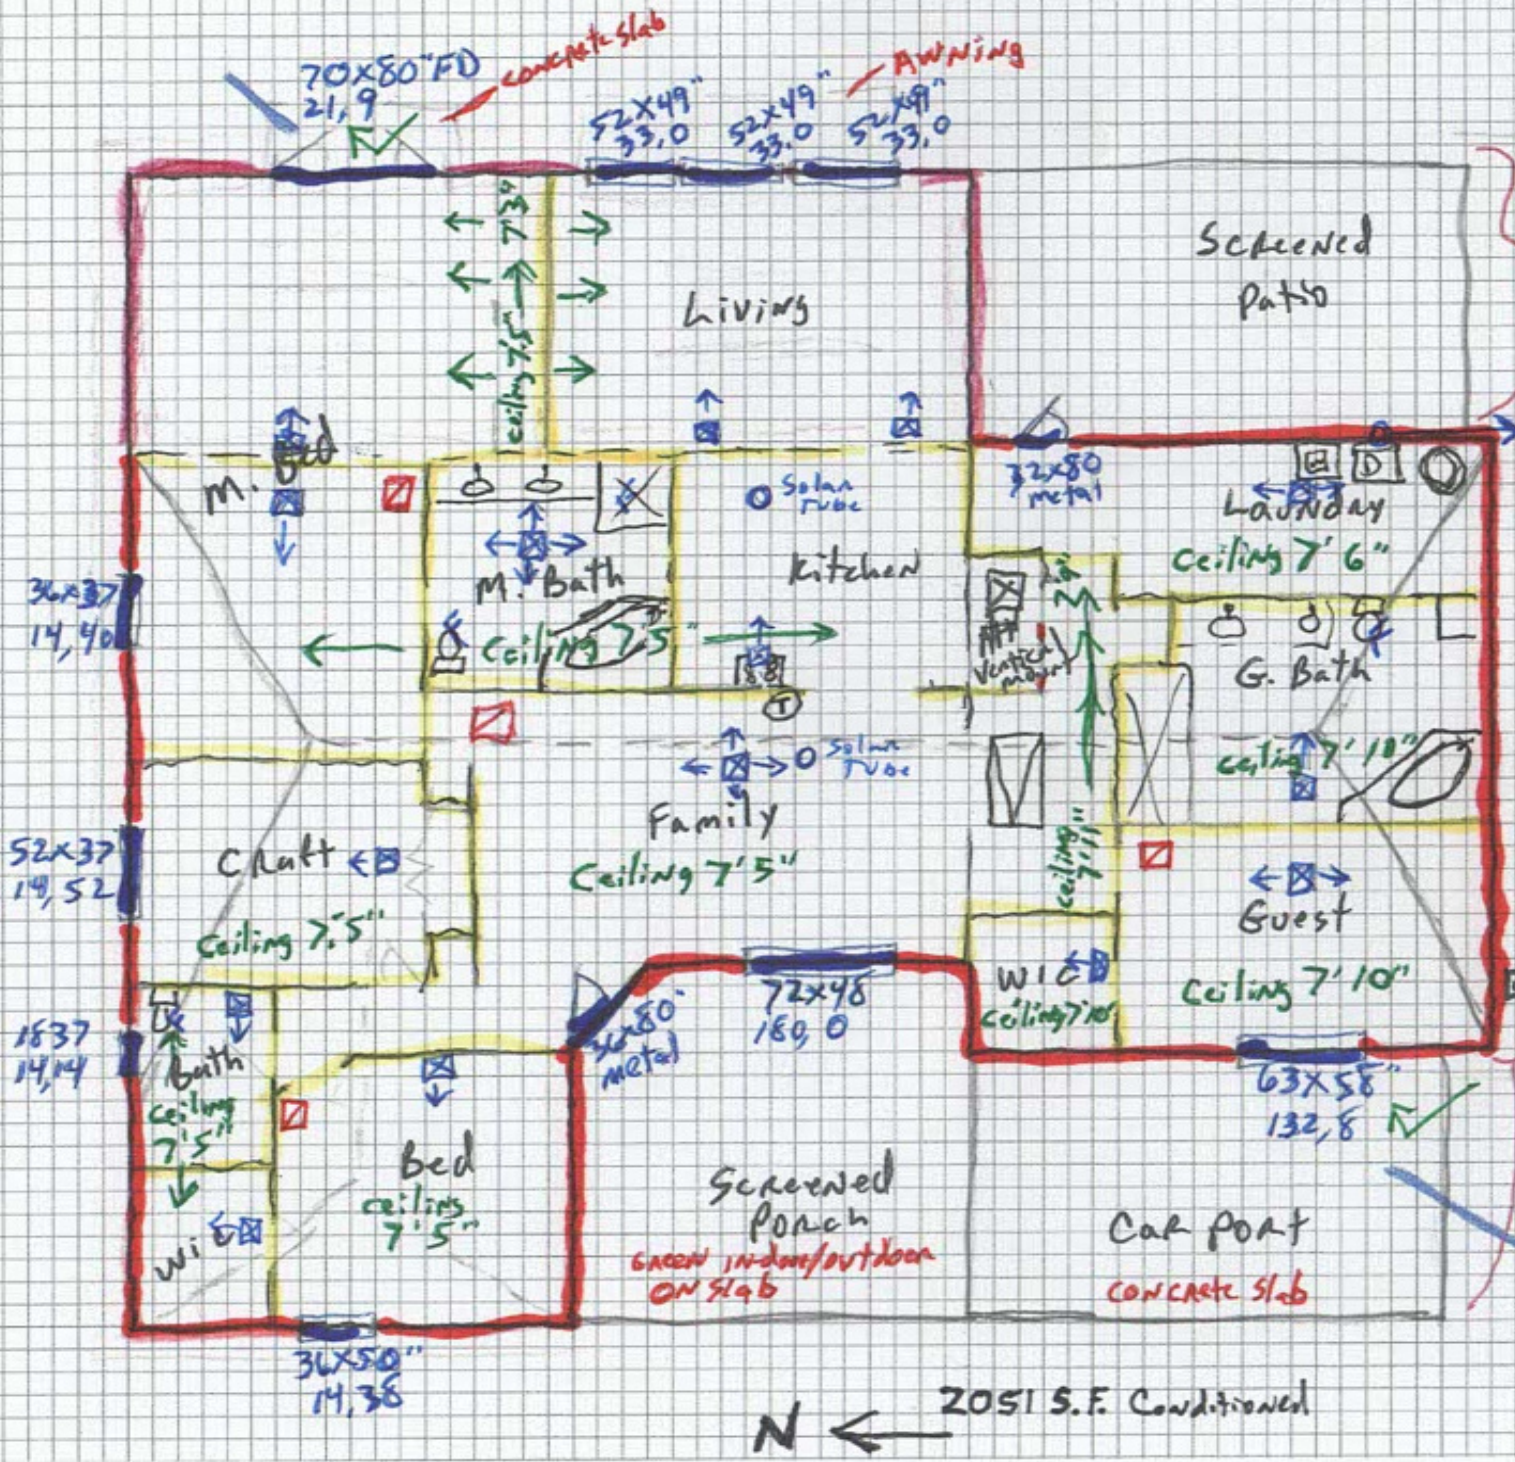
70x80" FD
21,9
concrete slab
52x49"
33,0
52x49"
33,0
52x49"
33,0
Awning
Screened Patio
Living
ceiling 7'5"
M. Bed
Solar Tube
32x80 metal
Laundry
Ceiling 7'6"
36x37
14,40
M. Bath
Kitchen
Ceiling 7'5"
Vent-a-hood
G. Bath
ceiling 7'10"
Solar Tube
Family
Ceiling 7'5"
52x37
14,52
Craft
Ceiling 7'5"
ceiling 7'5"
Guest
Ceiling 7'10"
WIC
ceiling 7'10"
72x48
180,0
1837
14,14
Bath
ceiling 7'5"
36x80 metal
63x58"
132,8
Bed
ceiling 7'5"
WI
Screened Porch
Green indoor/outdoor on slab
Car Port
concrete slab
36x50"
14,38
N
2051 S.F. Conditioned